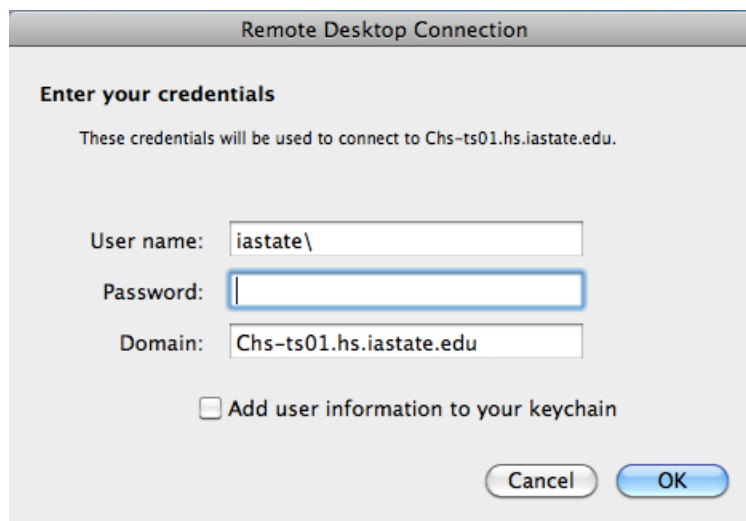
Remote Desktop Connection

Enter your credentials

These credentials will be used to connect to Chs-ts01.hs.iastate.edu.

User name: iastate\

Password:

Domain: Chs-ts01.hs.iastate.edu

Add user information to your keychain

Cancel OK